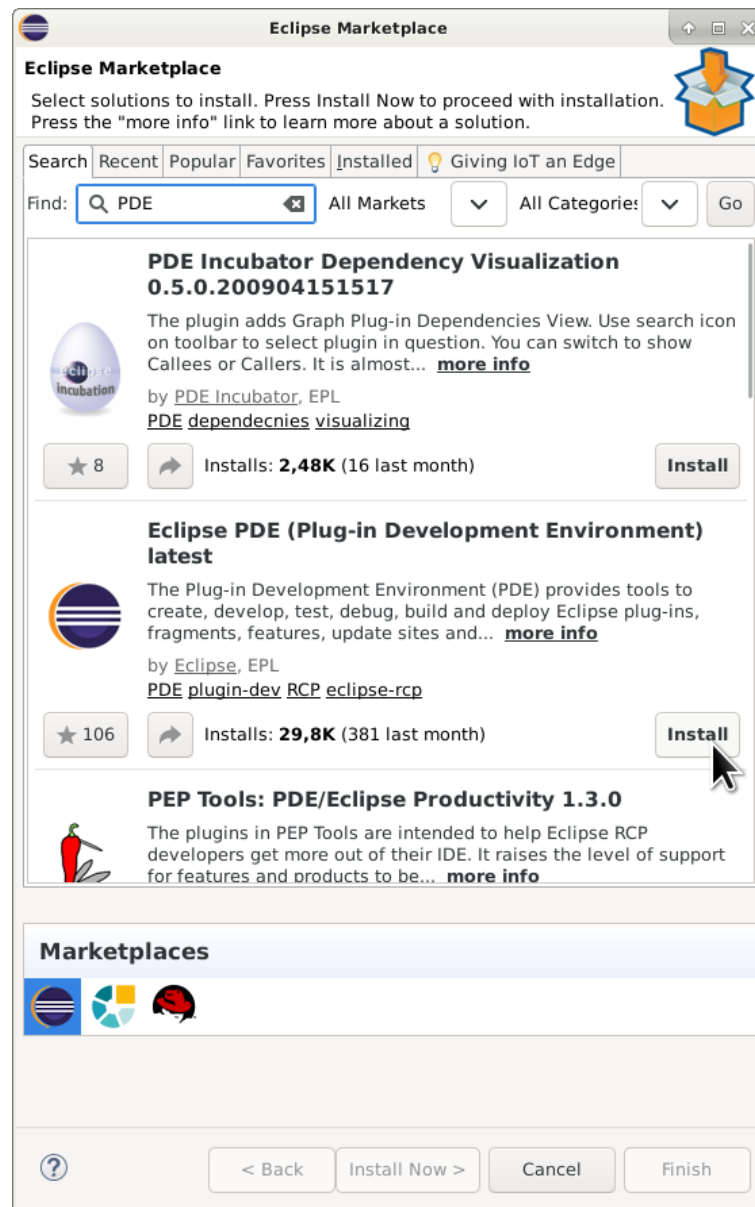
Eclipse Marketplace

Eclipse Marketplace

Select solutions to install. Press Install Now to proceed with installation. Press the "more info" link to learn more about a solution.

Search | Recent | Popular | Favorites | Installed | Giving IoT an Edge

Find: PDE All Markets All Categories Go

PDE Incubator Dependency Visualization 0.5.0.200904151517

eclipse incubation

The plugin adds Graph Plug-in Dependencies View. Use search icon on toolbar to select plugin in question. You can switch to show Callees or Callers. It is almost... more info

by PDE Incubator, EPL

PDE dependecnies visualizing

8 Installs: **2,48K** (16 last month) Install

Eclipse PDE (Plug-in Development Environment) latest

The Plug-in Development Environment (PDE) provides tools to create, develop, test, debug, build and deploy Eclipse plug-ins, fragments, features, update sites and... more info

by Eclipse, EPL

PDE plugin-dev RCP eclipse-rcp

106 Installs: **29,8K** (381 last month) Install

PEP Tools: PDE/Eclipse Productivity 1.3.0

The plugins in PEP Tools are intended to help Eclipse RCP developers get more out of their IDE. It raises the level of support for features and products to be... more info

Marketplaces

?

< Back Install Now > Cancel Finish